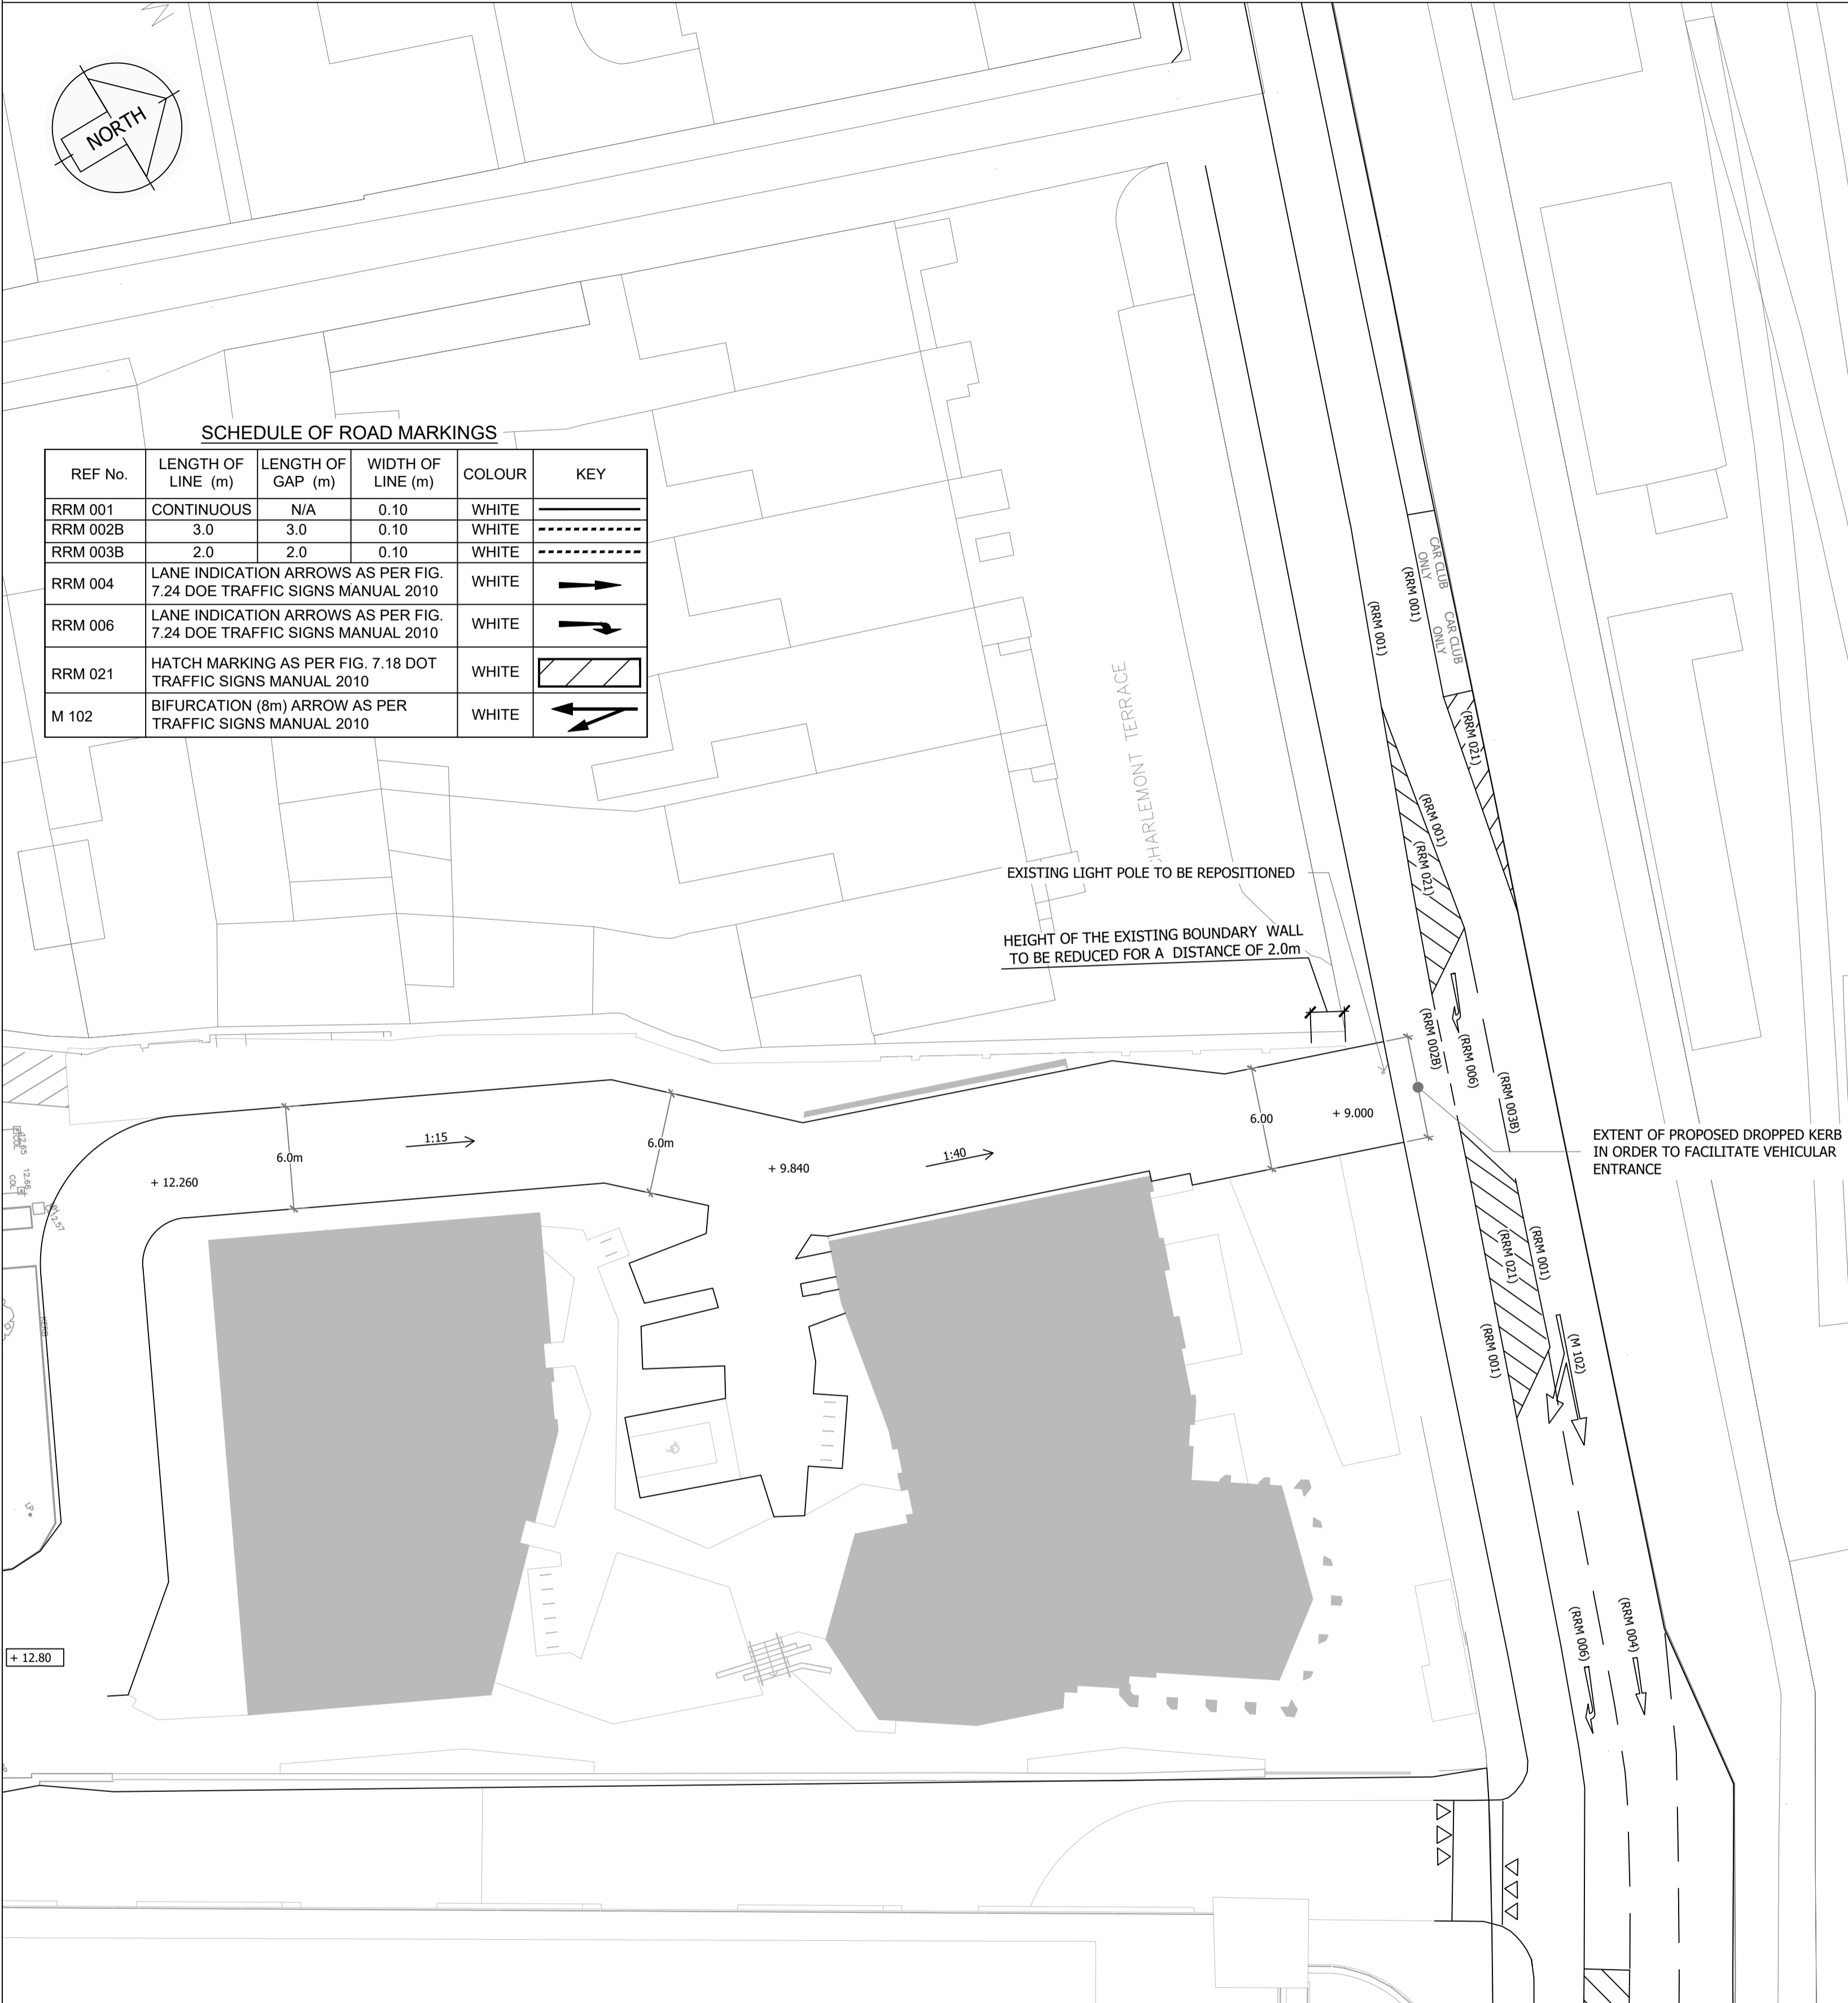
NORTH

SCHEDULE OF ROAD MARKINGS

| REF No. | LENGTH OF LINE (m) | LENGTH OF GAP (m) | WIDTH OF LINE (m) | COLOUR | KEY |
|---|---|---|---|---|---|
| RRM 001 | CONTINUOUS | N/A | 0.10 | WHITE | |
| RRM 002B | 3.0 | 3.0 | 0.10 | WHITE | |
| RRM 003B | 2.0 | 2.0 | 0.10 | WHITE | |
| RRM 004 | LANE INDICATION ARROWS AS PER FIG. 7.24 DOE TRAFFIC SIGNS MANUAL 2010 | | | WHITE | |
| RRM 006 | LANE INDICATION ARROWS AS PER FIG. 7.24 DOE TRAFFIC SIGNS MANUAL 2010 | | | WHITE | |
| RRM 021 | HATCH MARKING AS PER FIG. 7.18 DOT TRAFFIC SIGNS MANUAL 2010 | | | WHITE | |
| M 102 | BIFURCATION (8m) ARROW AS PER TRAFFIC SIGNS MANUAL 2010 | | | WHITE | |

CAR CLUB ONLY
CAR CLUB ONLY
(RRM 001)
(RRM 001)
(RRM 021)
(RRM 001)
(RRM 021)
CHARLEMONT TERRACE

EXISTING LIGHT POLE TO BE REPOSITIONED

HEIGHT OF THE EXISTING BOUNDARY WALL TO BE REDUCED FOR A DISTANCE OF 2.0m

(RRM 002B)
(RRM 006)
(RRM 003B)
6.00
+ 9.000
EXTENT OF PROPOSED DROPPED KERB IN ORDER TO FACILITATE VEHICULAR ENTRANCE

1:15
6.0m
6.0m
+ 12.260
+ 9.840
1:40
(RRM 001)
(RRM 021)
(M 102)
(RRM 001)
+ 12.80
(RRM 006)
(RRM 004)